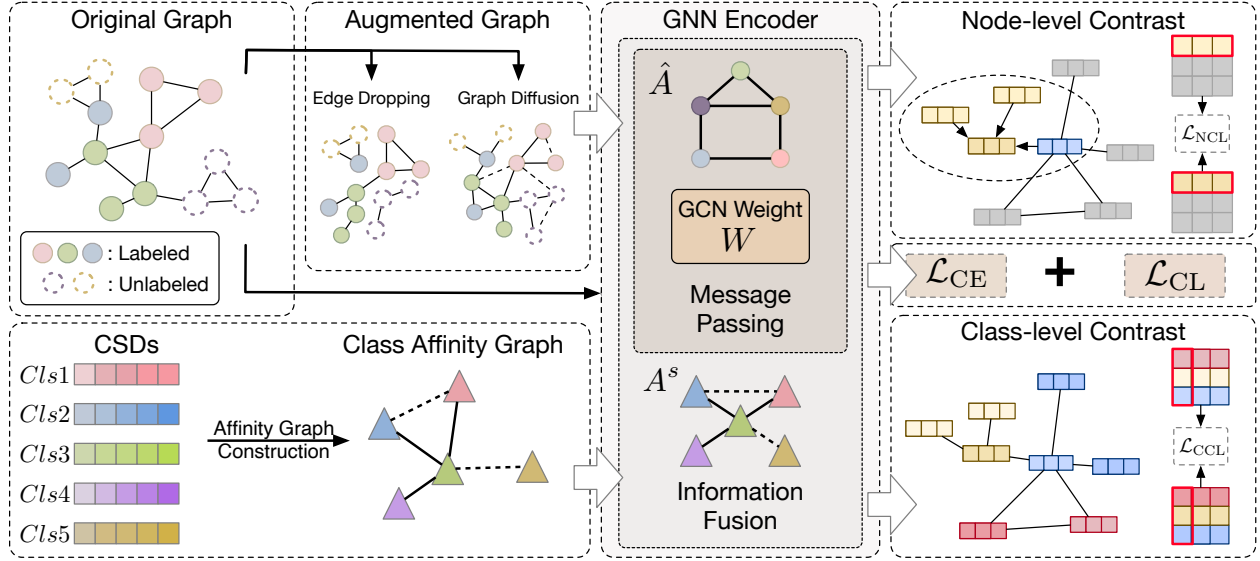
Original Graph

: Labeled

: Unlabeled

Augmented Graph

Edge Dropping

Graph Diffusion

GNN Encoder

$\hat{A}$

GCN Weight $W$

Message Passing

$A^s$

Information Fusion

Node-level Contrast

$\mathcal{L}_{\mathrm{NCL}}$

$\mathcal{L}_{\mathrm{CE}}$ + $\mathcal{L}_{\mathrm{CL}}$

Class-level Contrast

$\mathcal{L}_{\mathrm{CCL}}$

CSDs

$Cls1$

$Cls2$

$Cls3$

$Cls4$

$Cls5$

Affinity Graph Construction

Class Affinity Graph